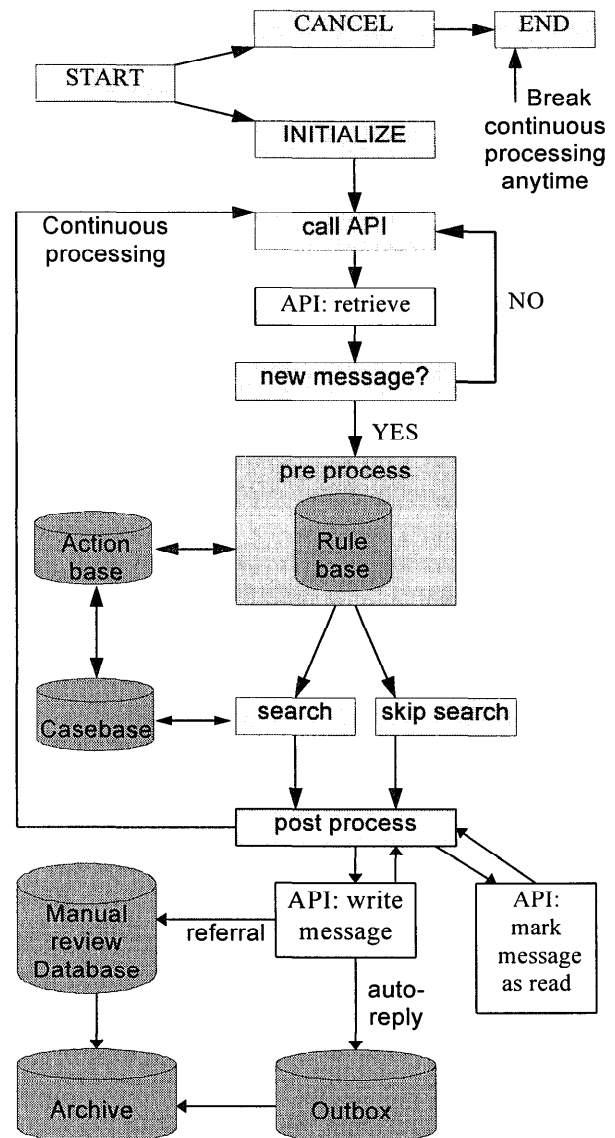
CANCEL

END

START

INITIALIZE

Break continuous processing anytime

Continuous processing

call API

API: retrieve

NO

new message?

YES

pre process

Action base

Rule base

Casebase

search

skip search

post process

Manual review Database

referral

API: write message

API: mark message as read

auto-reply

Archive

Outbox